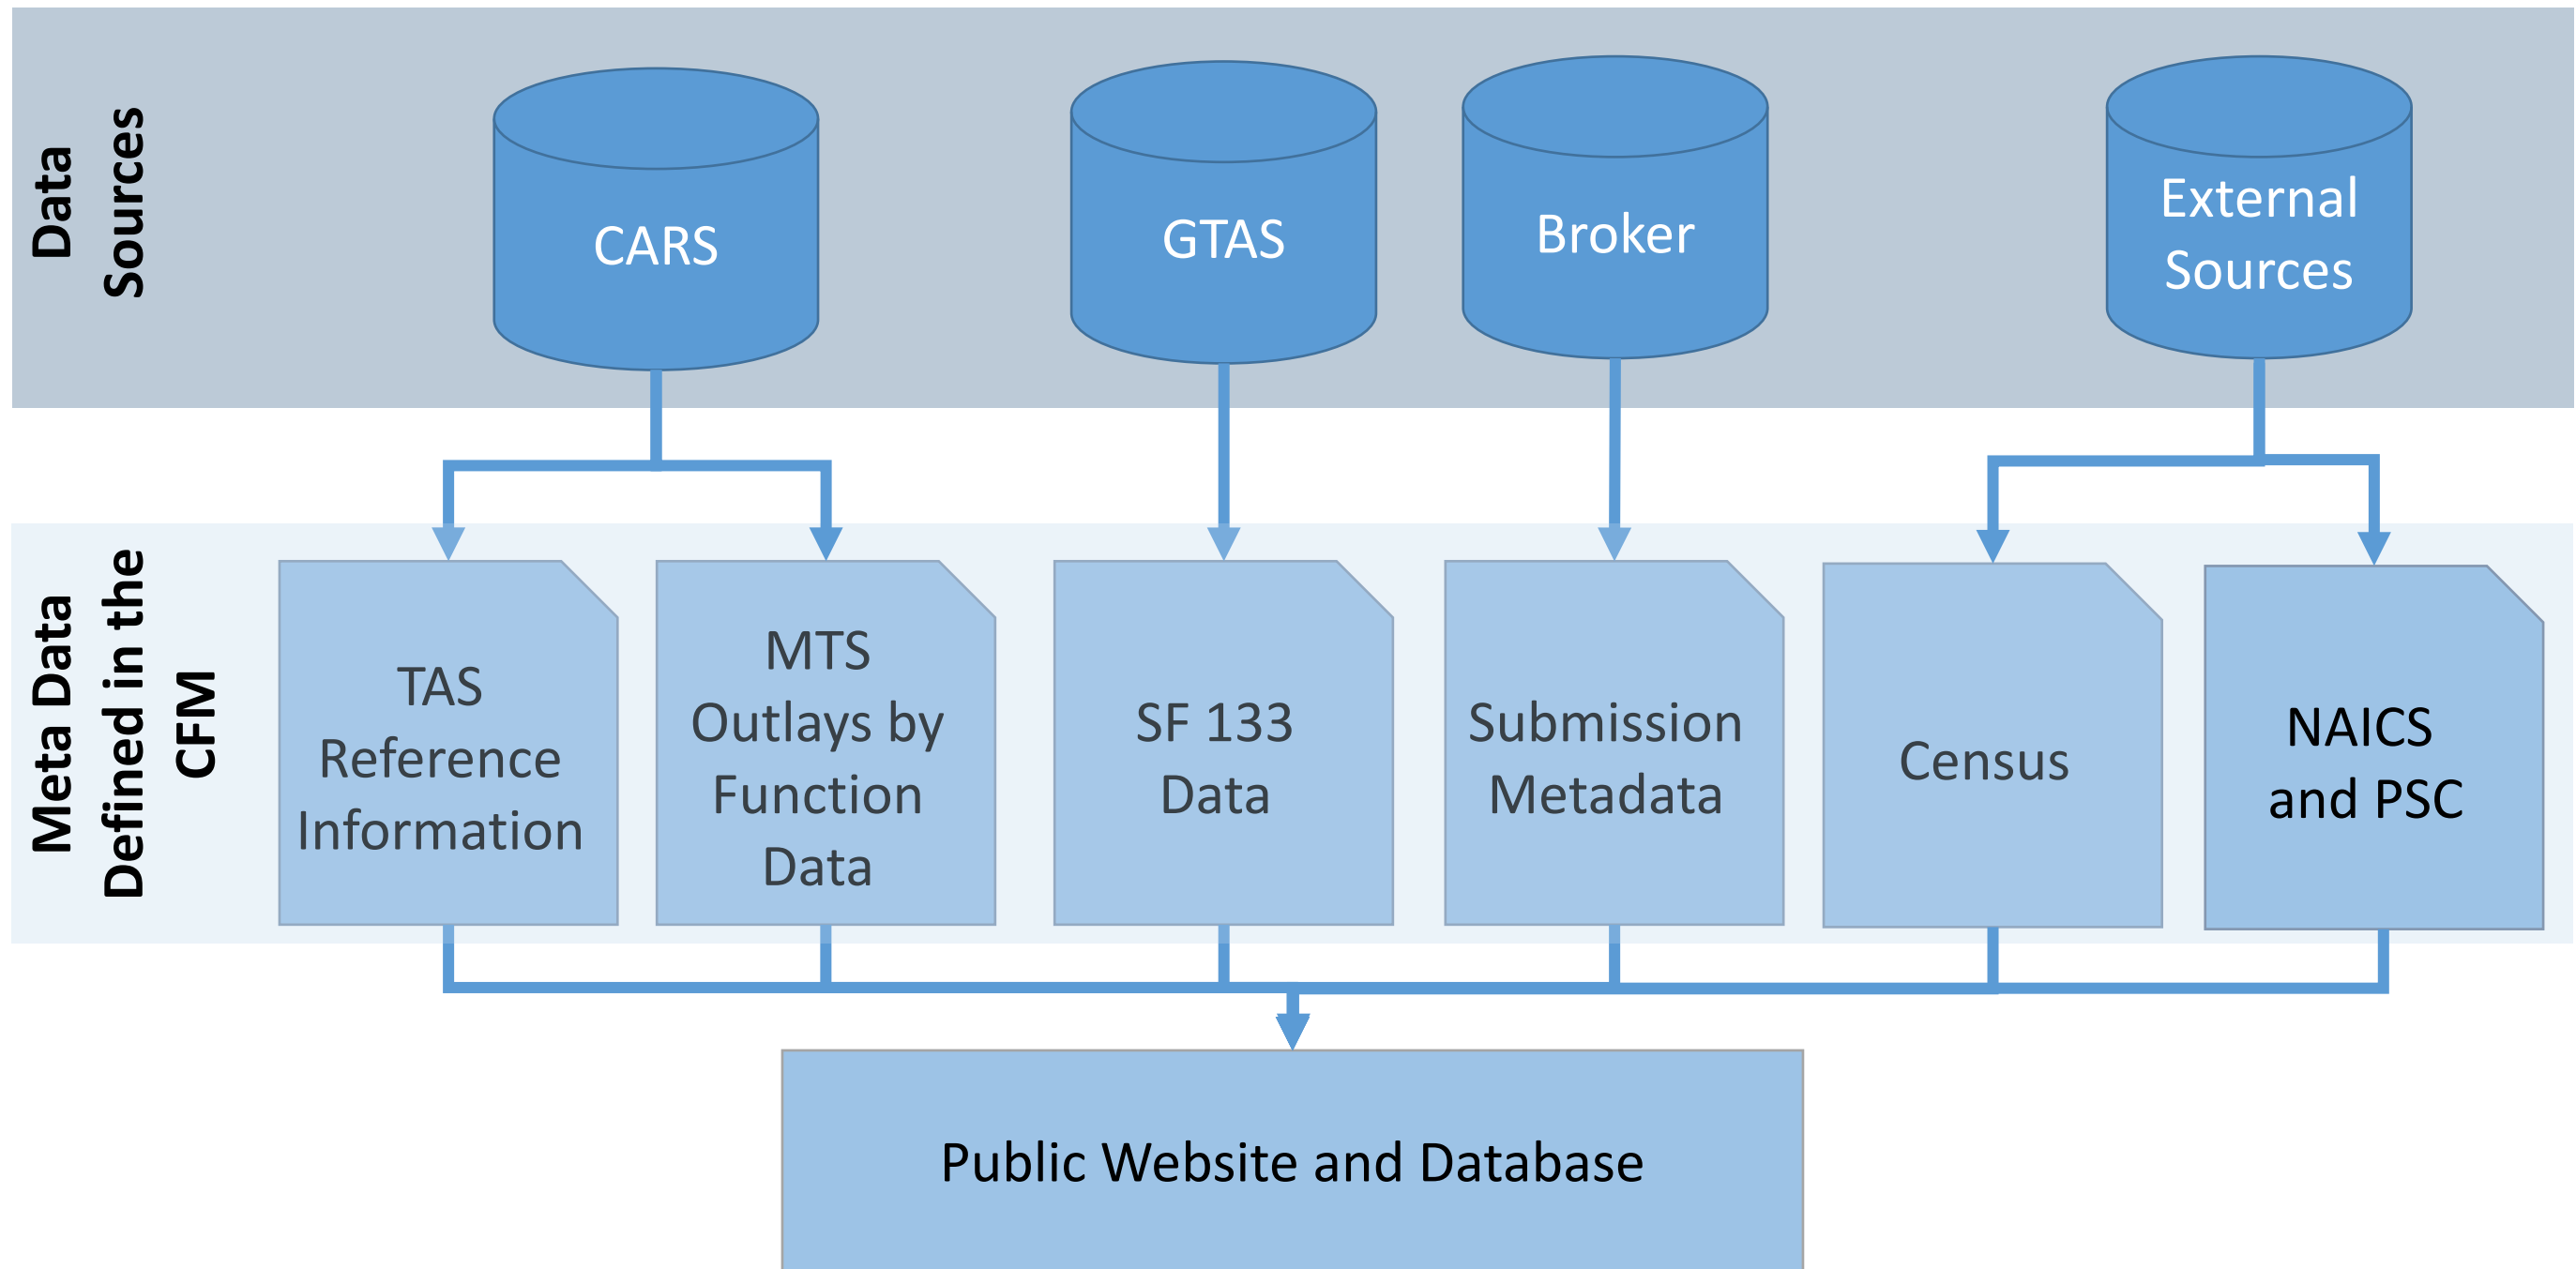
Data Sources

CARS

GTAS

Broker

External Sources

Meta Data Defined in the CFM

TAS Reference Information

MTS Outlays by Function Data

SF 133 Data

Submission Metadata

Census

NAICS and PSC

Public Website and Database